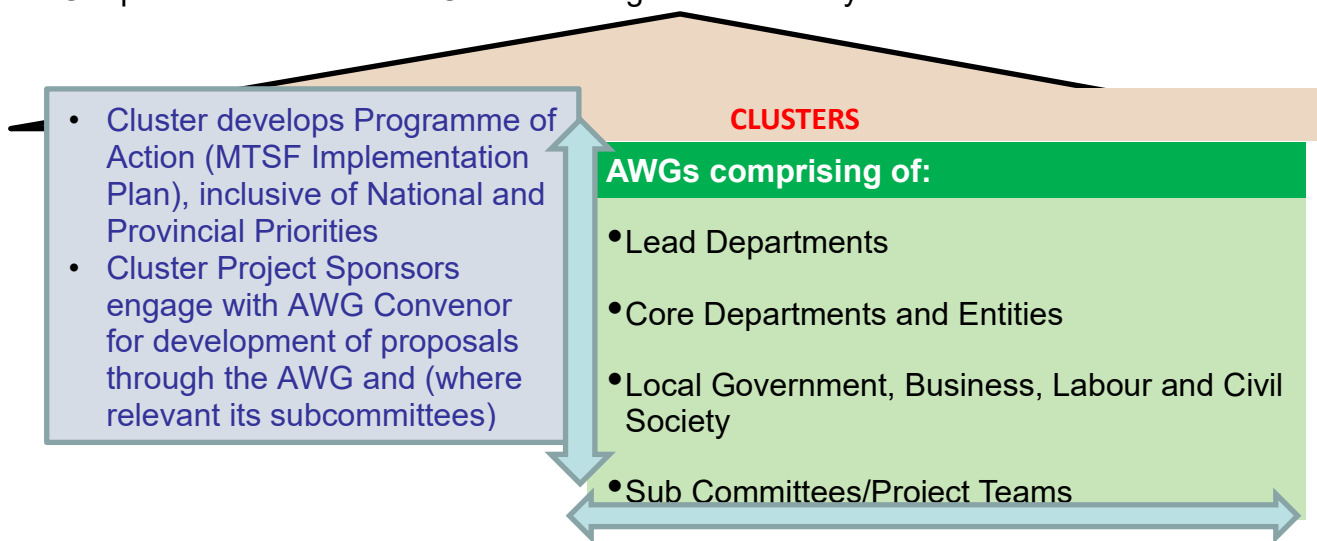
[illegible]

- Cluster develops Programme of Action (MTSF Implementation Plan), inclusive of National and Provincial Priorities
- Cluster Project Sponsors engage with AWG Convenor for development of proposals through the AWG and (where relevant its subcommittees)

CLUSTERS

AWGs comprising of:

- Lead Departments
- Core Departments and Entities
- Local Government, Business, Labour and Civil Society
- Sub Committees/Project Teams